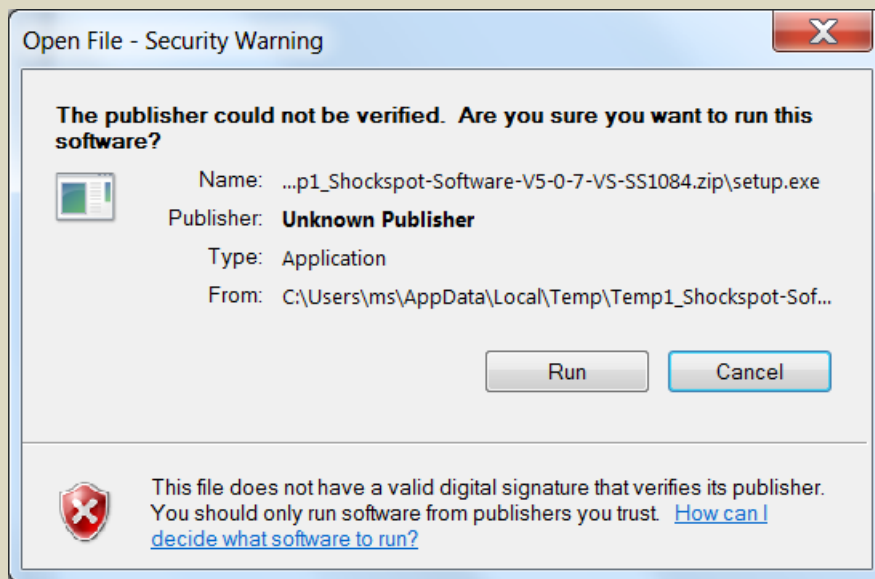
Open File - Security Warning

The publisher could not be verified. Are you sure you want to run this software?

Name: ...p1_Shockspot-Software-V5-0-7-VS-SS1084.zip\setup.exe

Publisher: Unknown Publisher

Type: Application

From: C:\Users\ms\AppData\Local\Temp\Temp1_Shockspot-Sof...

Run

Cancel

This file does not have a valid digital signature that verifies its publisher. You should only run software from publishers you trust. How can I decide what software to run?